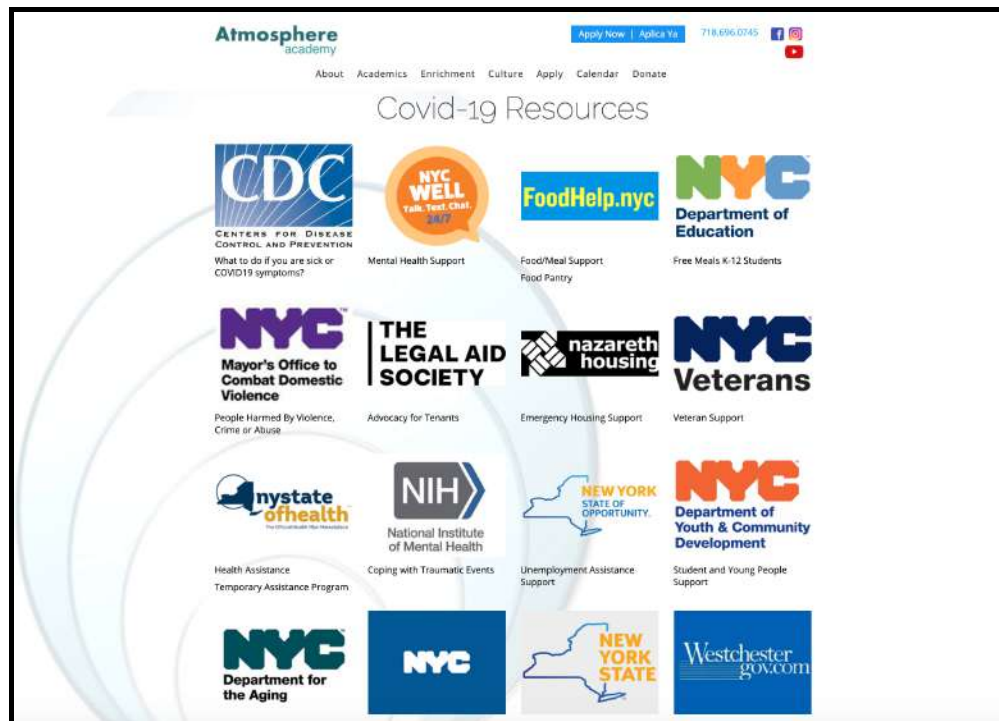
Atmosphere academy

Apply Now | Aplica Ya

718.696.0745

About Academics Enrichment Culture Apply Calendar Donate

Covid-19 Resources

CDC
CENTERS FOR DISEASE CONTROL AND PREVENTION
What to do if you are sick or COVID19 symptoms?

NYC WELL Talk. Text. Chat. 24/7
Mental Health Support

FoodHelp.nyc
Food/Meal Support
Food Pantry

NYC Department of Education
Free Meals K-12 Students

NYC Mayor's Office to Combat Domestic Violence
People Harmed By Violence, Crime or Abuse

THE LEGAL AID SOCIETY
Advocacy for Tenants

nazareth housing
Emergency Housing Support

NYC Veterans
Veteran Support

nystate ofhealth
The Official Health Plan Marketplace
Health Assistance
Temporary Assistance Program

NIH National Institute of Mental Health
Coping with Traumatic Events

NEW YORK STATE OF OPPORTUNITY.
Unemployment Assistance Support

NYC Department of Youth & Community Development
Student and Young People Support

NYC Department for the Aging

NYC

NEW YORK STATE

Westchestergov.com